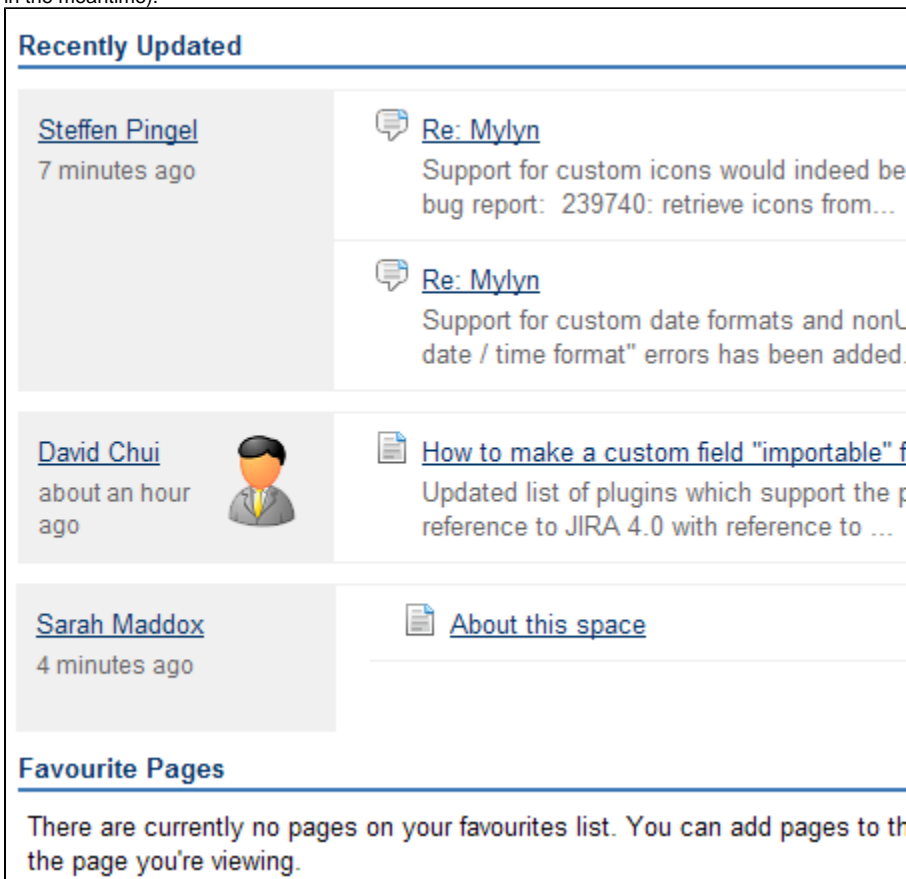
in the meantime).

Recently Updated

Steffen Pingel
7 minutes ago

Re: Mylyn
Support for custom icons would indeed be bug report: 239740: retrieve icons from...

Re: Mylyn
Support for custom date formats and nonU date / time format" errors has been added.

David Chui
about an hour ago

How to make a custom field "importable" f
Updated list of plugins which support the p reference to JIRA 4.0 with reference to ...

Sarah Maddox
4 minutes ago

About this space

Favourite Pages

There are currently no pages on your favourites list. You can add pages to th the page you're viewing.